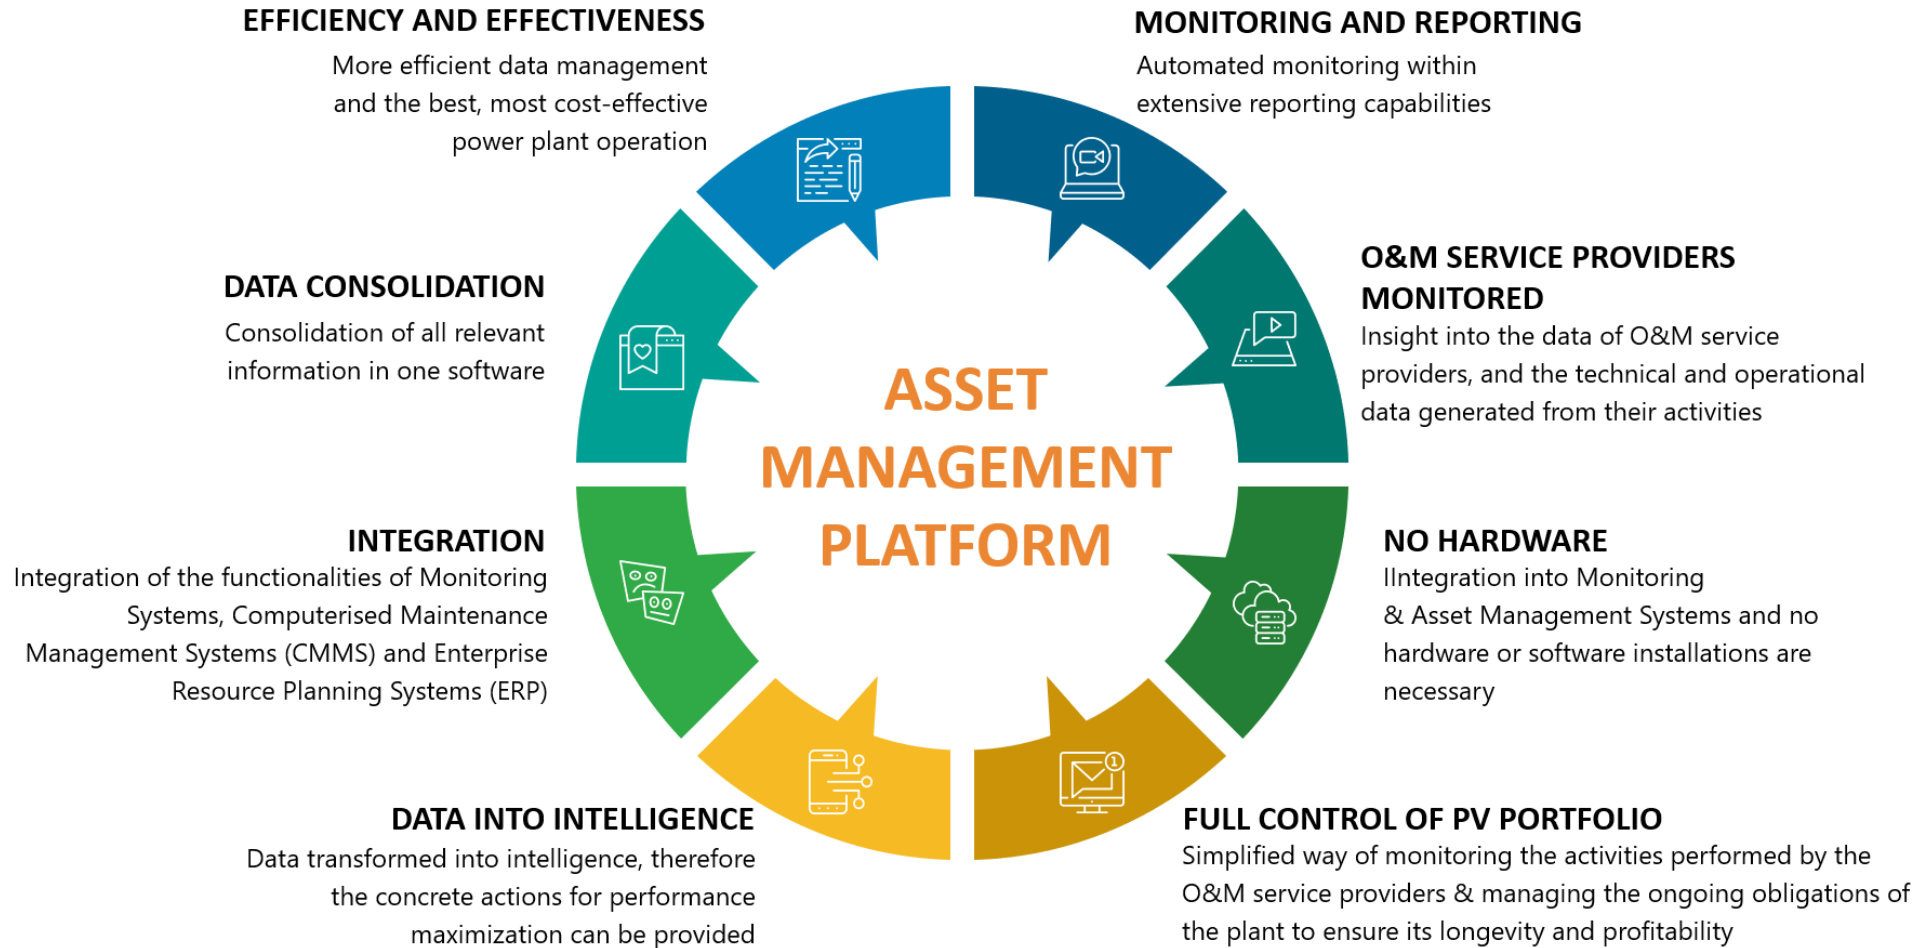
EFFICIENCY AND EFFECTIVENESS
More efficient data management and the best, most cost-effective power plant operation

MONITORING AND REPORTING
Automated monitoring within extensive reporting capabilities

DATA CONSOLIDATION
Consolidation of all relevant information in one software

O&M SERVICE PROVIDERS MONITORED
Insight into the data of O&M service providers, and the technical and operational data generated from their activities

ASSET MANAGEMENT PLATFORM

INTEGRATION
Integration of the functionalities of Monitoring Systems, Computerised Maintenance Management Systems (CMMS) and Enterprise Resource Planning Systems (ERP)

NO HARDWARE
IIntegration into Monitoring & Asset Management Systems and no hardware or software installations are necessary

DATA INTO INTELLIGENCE
Data transformed into intelligence, therefore the concrete actions for performance maximization can be provided

FULL CONTROL OF PV PORTFOLIO
Simplified way of monitoring the activities performed by the O&M service providers & managing the ongoing obligations of the plant to ensure its longevity and profitability